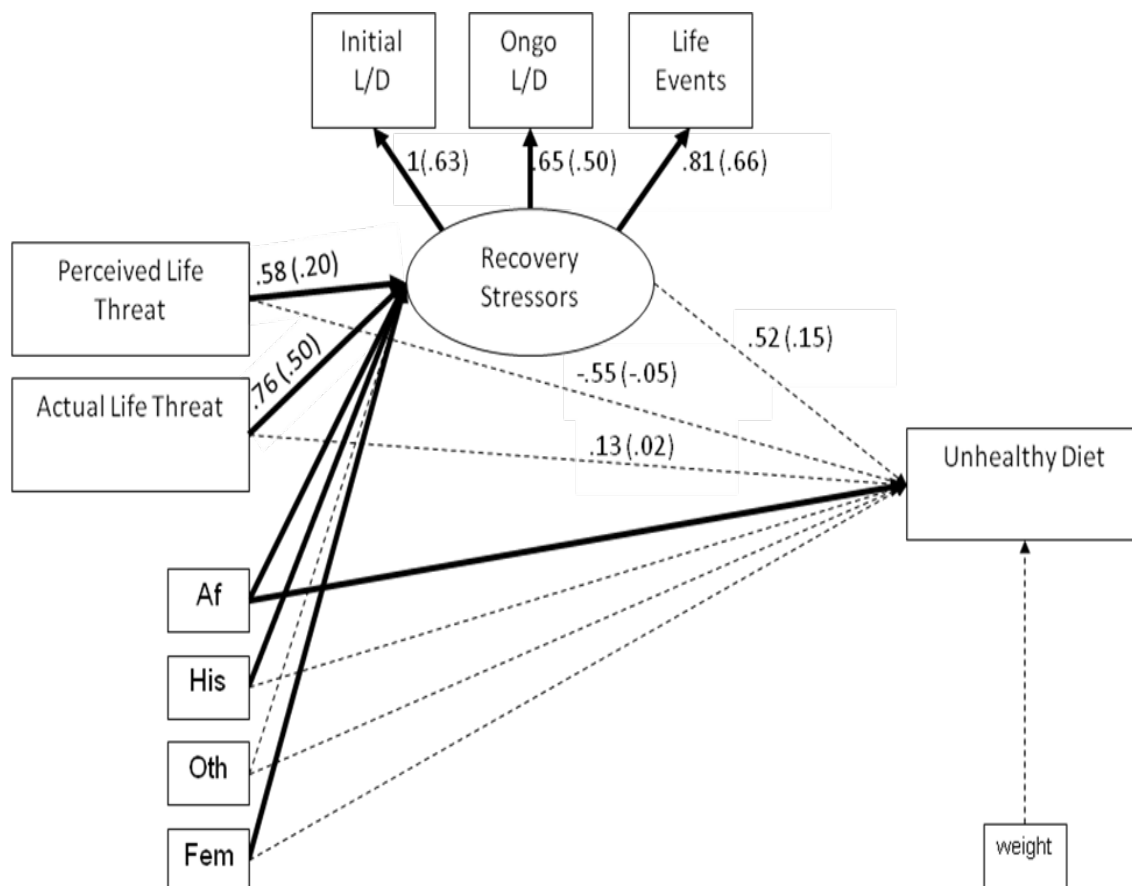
Initial L/D

Ongo L/D

Life Events

1(.63)

.65 (.50)

.81 (.66)

Perceived Life Threat

.58 (.20)

Recovery Stressors

.76 (.50)

Actual Life Threat

.52 (.15)

-.55 (-.05)

.13 (.02)

Unhealthy Diet

Af

His

Oth

Fem

weight